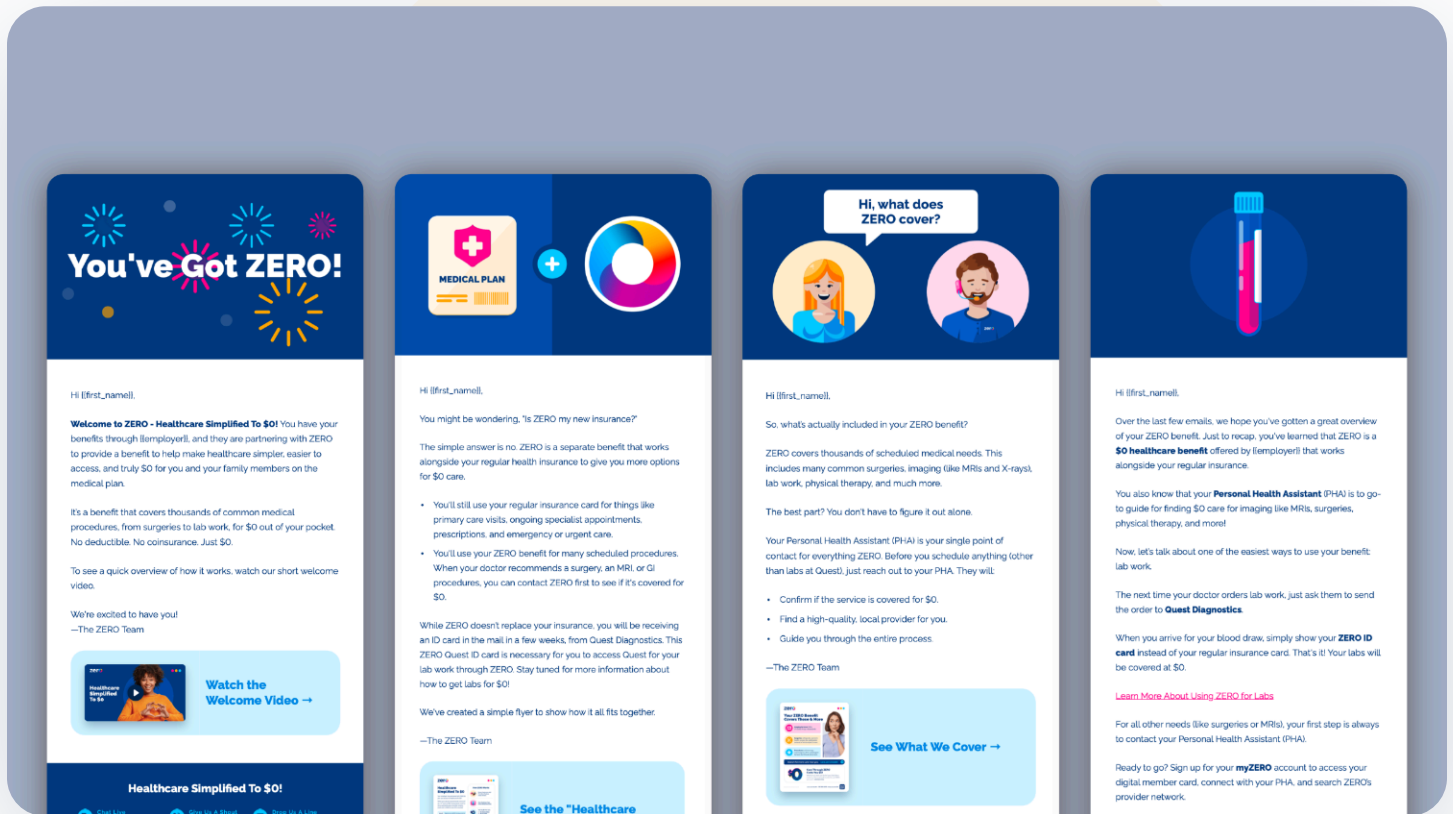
You've Got ZERO!

Hi {{first_name}},

**Welcome to ZERO - Healthcare Simplified To $0!** You have your benefits through {{employer}}, and they are partnering with ZERO to provide a benefit to help make healthcare simpler, easier to access, and truly $0 for you and your family members on the medical plan.

It's a benefit that covers thousands of common medical procedures, from surgeries to lab work, for $0 out of your pocket. No deductible. No coinsurance. Just $0.

To see a quick overview of how it works, watch our short welcome video.

We're excited to have you!
—The ZERO Team

Healthcare Simplified To $0

Watch the Welcome Video →

Healthcare Simplified To $0!

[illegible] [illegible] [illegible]

MEDICAL PLAN

Hi {{first_name}},

You might be wondering, "Is ZERO my new insurance?"

The simple answer is no. ZERO is a separate benefit that works alongside your regular health insurance to give you more options for $0 care.

- You'll still use your regular insurance card for things like primary care visits, ongoing specialist appointments, prescriptions, and emergency or urgent care.
- You'll use your ZERO benefit for many scheduled procedures. When your doctor recommends a surgery, an MRI, or GI procedures, you can contact ZERO first to see if it's covered for $0.

While ZERO doesn't replace your insurance, you will be receiving an ID card in the mail in a few weeks, from Quest Diagnostics. This ZERO Quest ID card is necessary for you to access Quest for your lab work through ZERO. Stay tuned for more information about how to get labs for $0!

We've created a simple flyer to show how it all fits together.

—The ZERO Team

See the "Healthcare

Hi, what does ZERO cover?

Hi {{first_name}},

So, what's actually included in your ZERO benefit?

ZERO covers thousands of scheduled medical needs. This includes many common surgeries, imaging (like MRIs and X-rays), lab work, physical therapy, and much more.

The best part? You don't have to figure it out alone.

Your Personal Health Assistant (PHA) is your single point of contact for everything ZERO. Before you schedule anything (other than labs at Quest), just reach out to your PHA. They will:

- Confirm if the service is covered for $0.
- Find a high-quality, local provider for you.
- Guide you through the entire process.

—The ZERO Team

See What We Cover →

Hi {{first_name}},

Over the last few emails, we hope you've gotten a great overview of your ZERO benefit. Just to recap, you've learned that ZERO is a **$0 healthcare benefit** offered by {{employer}} that works alongside your regular insurance.

You also know that your **Personal Health Assistant** (PHA) is to go-to guide for finding $0 care for imaging like MRIs, surgeries, physical therapy, and more!

Now, let's talk about one of the easiest ways to use your benefit: lab work.

The next time your doctor orders lab work, just ask them to send the order to **Quest Diagnostics**.

When you arrive for your blood draw, simply show your **ZERO ID card** instead of your regular insurance card. That's it! Your labs will be covered at $0.

Learn More About Using ZERO for Labs

For all other needs (like surgeries or MRIs), your first step is always to contact your Personal Health Assistant (PHA).

Ready to go? Sign up for your **myZERO** account to access your digital member card, connect with your PHA, and search ZERO's provider network.